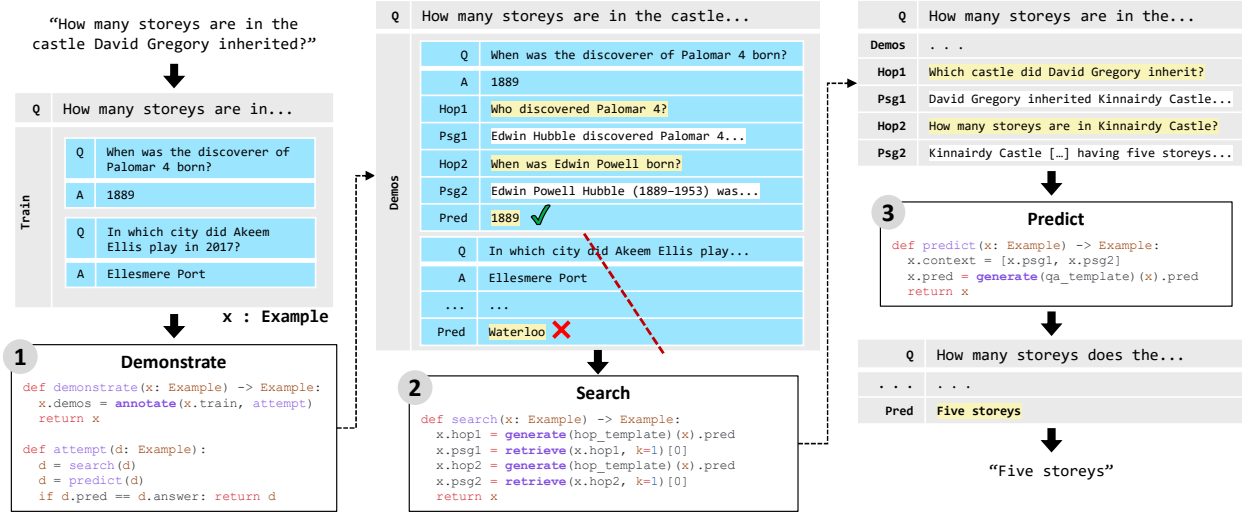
"How many storeys are in the castle David Gregory inherited?"

| Q | How many storeys are in... |
|---|---|
| Train | |
| Q | When was the discoverer of Palomar 4 born? |
| A | 1889 |
| Q | In which city did Akeem Ellis play in 2017? |
| A | Ellesmere Port |

x : Example

1
Demonstrate

def demonstrate(x: Example) -> Example:
  x.demos = annotate(x.train, attempt)
  return x

def attempt(d: Example):
  d = search(d)
  d = predict(d)
  if d.pred == d.answer: return d

| Q | How many storeys are in the castle... |
|---|---|
| Demos | |
| Q | When was the discoverer of Palomar 4 born? |
| A | 1889 |
| Hop1 | Who discovered Palomar 4? |
| Psg1 | Edwin Hubble discovered Palomar 4... |
| Hop2 | When was Edwin Powell born? |
| Psg2 | Edwin Powell Hubble (1889–1953) was... |
| Pred | 1889 |
| Q | In which city did Akeem Ellis play... |
| A | Ellesmere Port |
| ... | ... |
| Pred | Waterloo |

2
Search

def search(x: Example) -> Example:
  x.hop1 = generate(hop_template)(x).pred
  x.psg1 = retrieve(x.hop1, k=1)[0]
  x.hop2 = generate(hop_template)(x).pred
  x.psg2 = retrieve(x.hop2, k=1)[0]
  return x

| Q | How many storeys are in the... |
|---|---|
| Demos | . . . |
| Hop1 | Which castle did David Gregory inherit? |
| Psg1 | David Gregory inherited Kinnairdy Castle... |
| Hop2 | How many storeys are in Kinnairdy Castle? |
| Psg2 | Kinnairdy Castle […] having five storeys... |

3
Predict

def predict(x: Example) -> Example:
  x.context = [x.psg1, x.psg2]
  x.pred = generate(qa_template)(x).pred
  return x

| Q | How many storeys does the... |
|---|---|
| . . . | . . . |
| Pred | Five storeys |

"Five storeys"